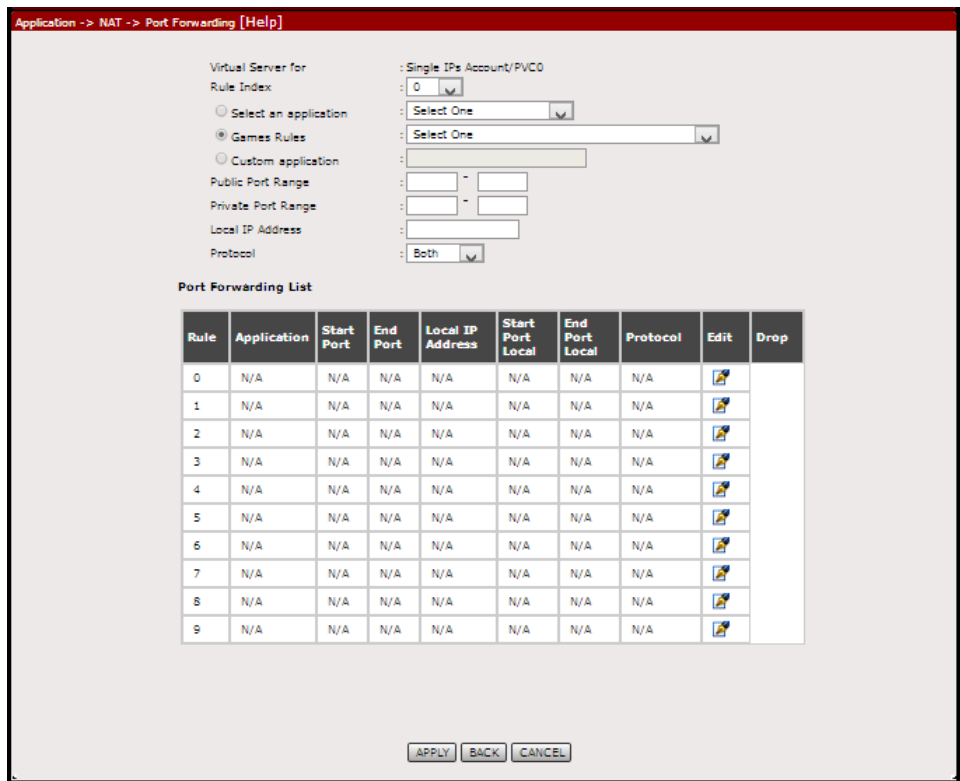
Application -> NAT -> Port Forwarding [Help]

Virtual Server for : Single IPs Account/PVC0
Rule Index : 0
Select an application : Select One
Games Rules : Select One
Custom application :
Public Port Range : -
Private Port Range : -
Local IP Address :
Protocol : Both

Port Forwarding List

| Rule | Application | Start Port | End Port | Local IP Address | Start Port Local | End Port Local | Protocol | Edit | Drop |
|---|---|---|---|---|---|---|---|---|---|
| 0 | N/A | N/A | N/A | N/A | N/A | N/A | N/A | | |
| 1 | N/A | N/A | N/A | N/A | N/A | N/A | N/A | | |
| 2 | N/A | N/A | N/A | N/A | N/A | N/A | N/A | | |
| 3 | N/A | N/A | N/A | N/A | N/A | N/A | N/A | | |
| 4 | N/A | N/A | N/A | N/A | N/A | N/A | N/A | | |
| 5 | N/A | N/A | N/A | N/A | N/A | N/A | N/A | | |
| 6 | N/A | N/A | N/A | N/A | N/A | N/A | N/A | | |
| 7 | N/A | N/A | N/A | N/A | N/A | N/A | N/A | | |
| 8 | N/A | N/A | N/A | N/A | N/A | N/A | N/A | | |
| 9 | N/A | N/A | N/A | N/A | N/A | N/A | N/A | | |

APPLY BACK CANCEL